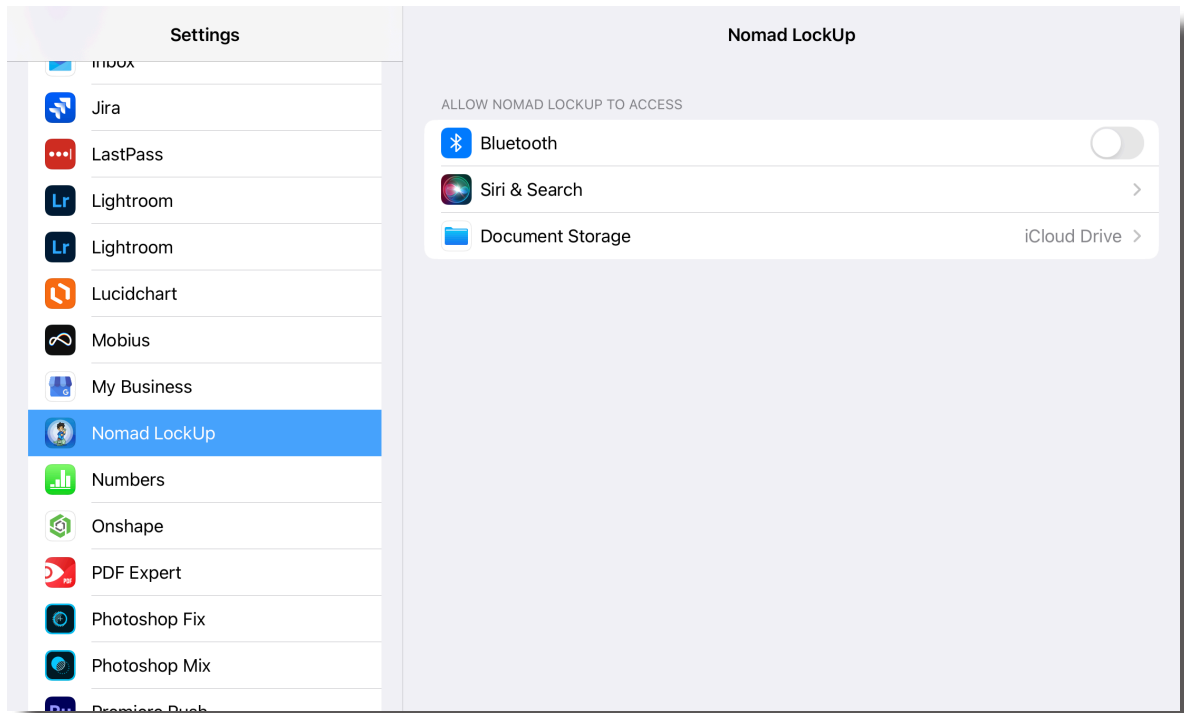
Settings

Inbox

Jira

LastPass

Lightroom

Lightroom

Lucidchart

Mobius

My Business

Nomad LockUp

Numbers

Onshape

PDF Expert

Photoshop Fix

Photoshop Mix

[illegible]

Nomad LockUp

ALLOW NOMAD LOCKUP TO ACCESS

Bluetooth

Siri & Search

Document Storage iCloud Drive